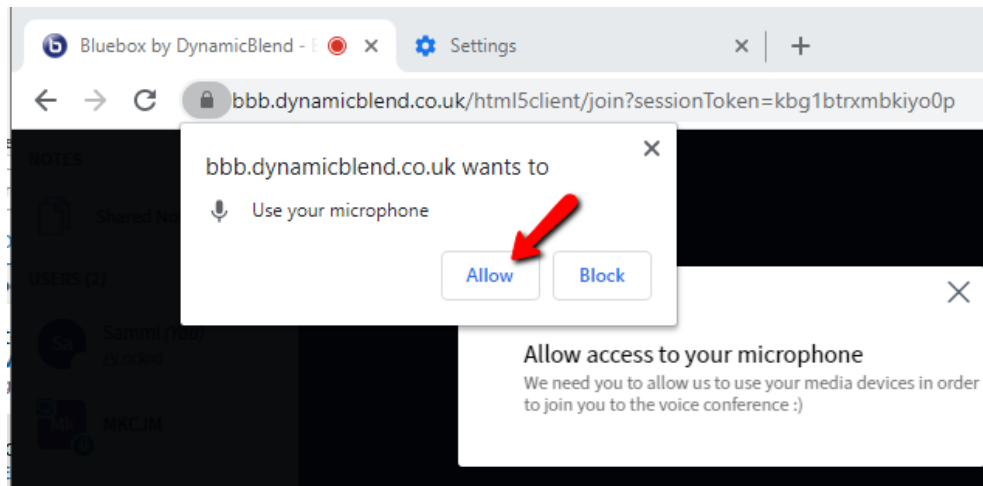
Bluebox by DynamicBlend - E
Settings
bbb.dynamicblend.co.uk/html5client/join?sessionToken=kbg1btrxmbkiyo0p

bbb.dynamicblend.co.uk wants to
Use your microphone
Allow
Block

NOTES
Shared No
USERS (2)
Sammi (You)
Sa
MKCJM
MK

Allow access to your microphone
We need you to allow us to use your media devices in order to join you to the voice conference :)